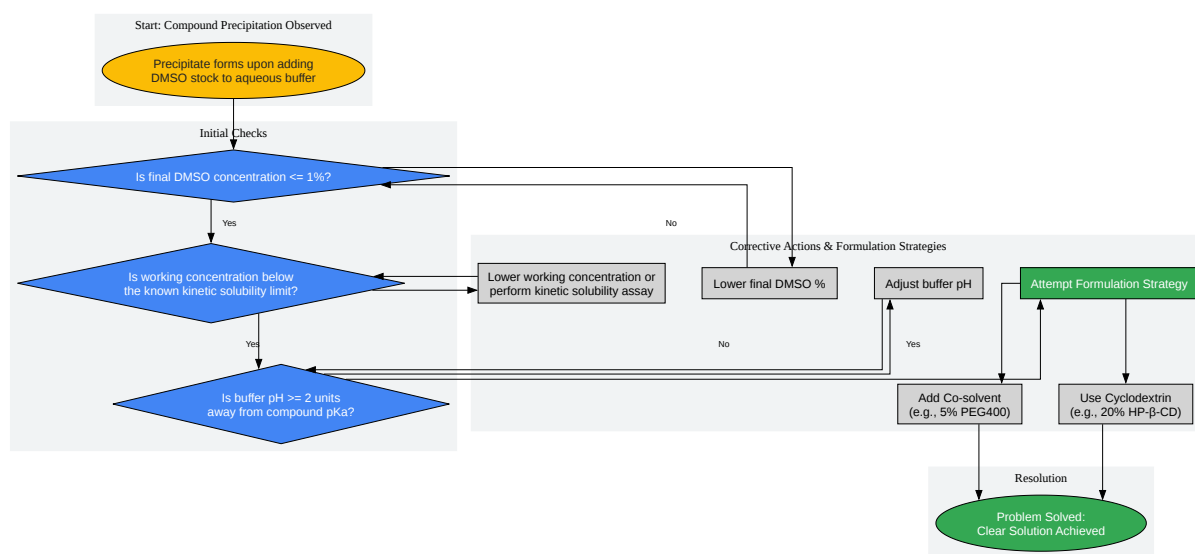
Start: Compound Precipitation Observed

Precipitate forms upon adding DMSO stock to aqueous buffer

Initial Checks

Is final DMSO concentration <= 1%?

Yes

No

Is working concentration below the known kinetic solubility limit?

Yes

Is buffer pH >= 2 units away from compound pKa?

Corrective Actions & Formulation Strategies

Lower working concentration or perform kinetic solubility assay

Lower final DMSO %

Adjust buffer pH

Attempt Formulation Strategy

No

Yes

Add Co-solvent (e.g., 5% PEG400)

Use Cyclodextrin (e.g., 20% HP-β-CD)

Resolution

Problem Solved: Clear Solution Achieved